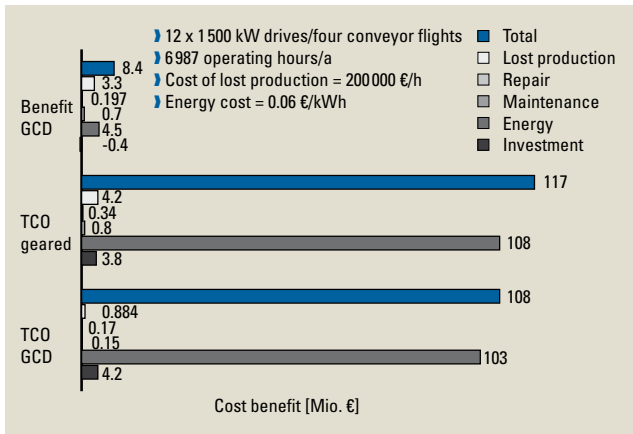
12 x 1 500 kW drives/four conveyor flights
6 987 operating hours/a
Cost of lost production = 200 000 €/h
Energy cost = 0.06 €/kWh

Total
Lost production
Repair
Maintenance
Energy
Investment

Benefit GCD
8.4
3.3
0.197
0.7
4.5
-0.4

TCO geared
117
4.2
0.34
0.8
108
3.8

TCO GCD
108
0.884
0.17
0.15
103
4.2

Cost benefit [Mio. €]